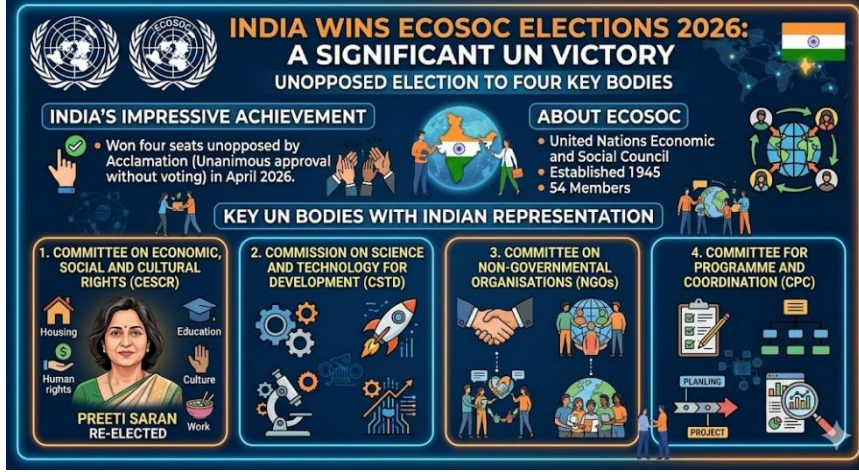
ECOSOC

INDIA WINS ECOSOC ELECTIONS 2026: A SIGNIFICANT UN VICTORY

UNOPPOSED ELECTION TO FOUR KEY BODIES

INDIA'S IMPRESSIVE ACHIEVEMENT

• Won four seats unopposed by Acclamation (Unanimous approval without voting) in April 2026.

ABOUT ECOSOC

• United Nations Economic and Social Council
• Established 1945
• 54 Members

KEY UN BODIES WITH INDIAN REPRESENTATION

1. COMMITTEE ON ECONOMIC, SOCIAL AND CULTURAL RIGHTS (CESCR)

Housing
Education
Human rights
Culture
Work

PREETI SARAN
RE-ELECTED

2. COMMISSION ON SCIENCE AND TECHNOLOGY FOR DEVELOPMENT (CSTD)

3. COMMITTEE ON NON-GOVERNMENTAL ORGANISATIONS (NGOs)

4. COMMITTEE FOR PROGRAMME AND COORDINATION (CPC)

PLANLING

PROJECT